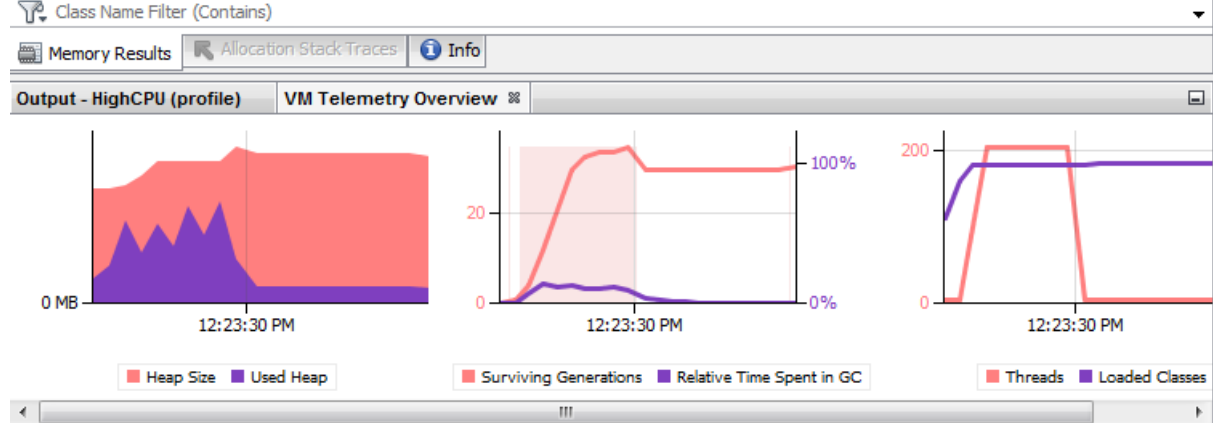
Class Name Filter (Contains)

Memory Results | Allocation Stack Traces | Info

Output - HighCPU (profile) | VM Telemetry Overview

0 MB
12:23:30 PM
Heap Size  Used Heap

20
0
100%
0%
12:23:30 PM
Surviving Generations  Relative Time Spent in GC

200
0
12:23:30 PM
Threads  Loaded Classes

III